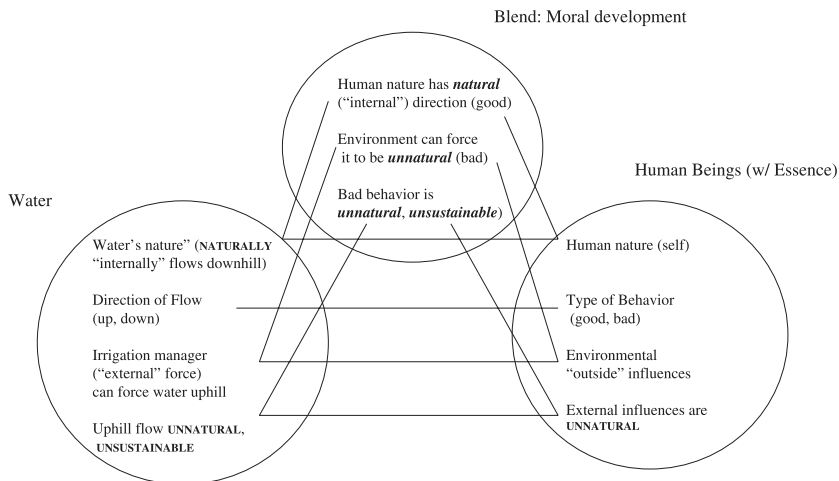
Blend: Moral development

Human nature has ***natural*** ("internal") direction (good)

Environment can force it to be ***unnatural*** (bad)

Bad behavior is ***unnatural***, ***unsustainable***)

Water

Water's nature" (NATURALLY "internally" flows downhill)

Direction of Flow (up, down)

Irrigation manager ("external" force) can force water uphill

Uphill flow UNNATURAL, UNSUSTAINABLE

Human Beings (w/ Essence)

Human nature (self)

Type of Behavior (good, bad)

Environmental "outside" influences

External influences are UNNATURAL